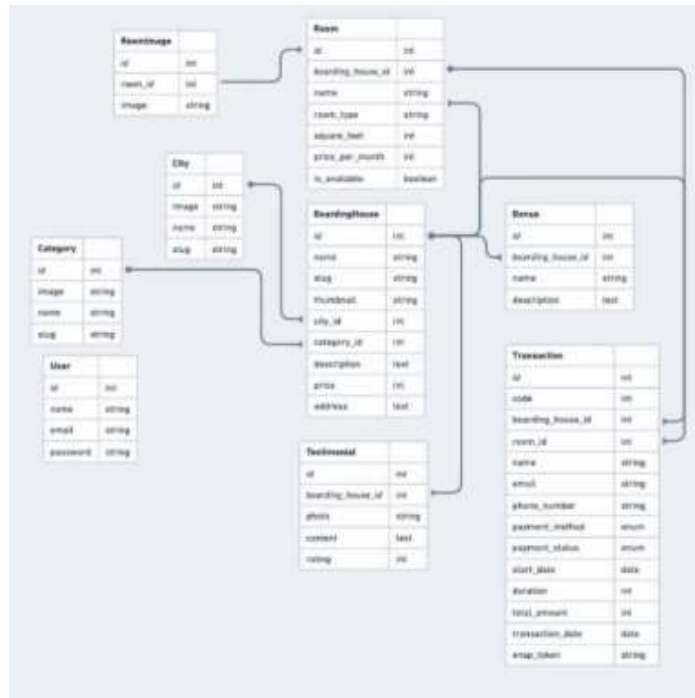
| RoomImage | |
|---|---|
| id | int |
| room_id | int |
| image | string |

| Room | |
|---|---|
| id | int |
| boarding_house_id | int |
| name | string |
| room_type | string |
| square_feet | int |
| price_per_month | int |
| is_available | boolean |

| City | |
|---|---|
| id | int |
| image | string |
| name | string |
| slug | string |

| Category | |
|---|---|
| id | int |
| image | string |
| name | string |
| slug | string |

| BoardingHouse | |
|---|---|
| id | int |
| name | string |
| slug | string |
| thumbnail | string |
| city_id | int |
| category_id | int |
| description | text |
| price | int |
| address | text |

| Bonus | |
|---|---|
| id | int |
| boarding_house_id | int |
| name | string |
| description | text |

| User | |
|---|---|
| id | int |
| name | string |
| email | string |
| password | string |

| Testimonial | |
|---|---|
| id | int |
| boarding_house_id | int |
| photo | string |
| content | text |
| rating | int |

| Transaction | |
|---|---|
| id | int |
| code | int |
| boarding_house_id | int |
| room_id | int |
| name | string |
| email | string |
| phone_number | string |
| payment_method | enum |
| payment_status | enum |
| start_date | date |
| duration | int |
| total_amount | int |
| transaction_date | date |
| snap_token | string |